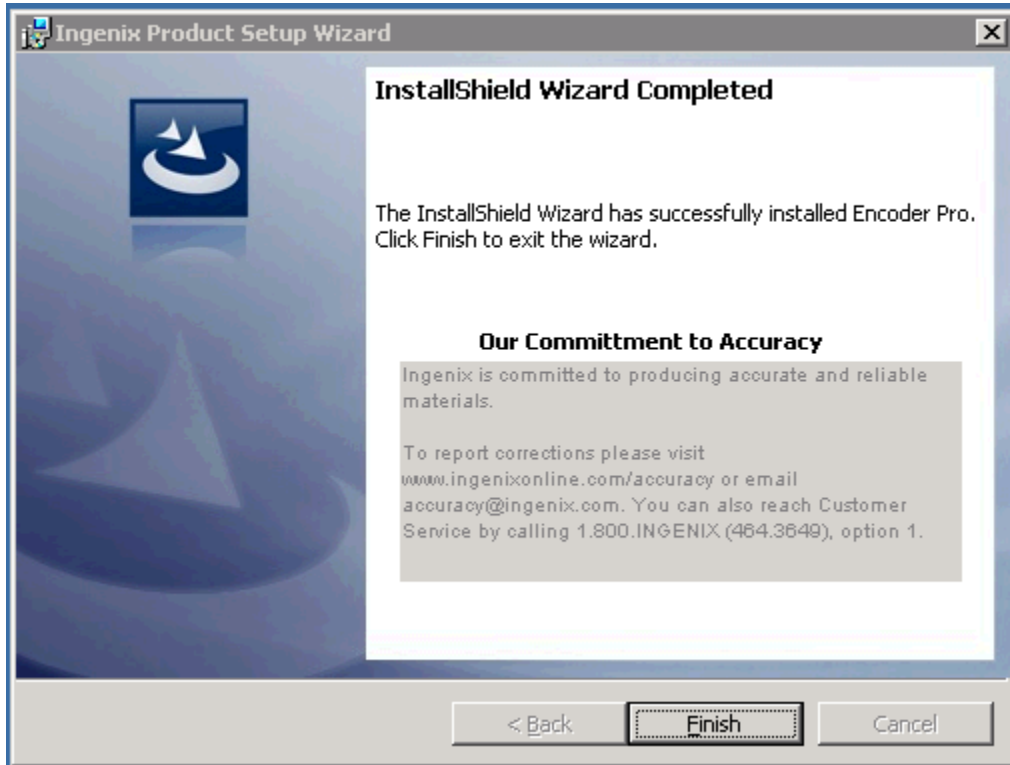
Ingenix Product Setup Wizard

InstallShield Wizard Completed

The InstallShield Wizard has successfully installed Encoder Pro. Click Finish to exit the wizard.

Our Committment to Accuracy

Ingenix is committed to producing accurate and reliable materials.

To report corrections please visit www.ingenixonline.com/accuracy or email accuracy@ingenix.com. You can also reach Customer Service by calling 1.800.INGENIX (464.3649), option 1.

< Back

Finish

Cancel